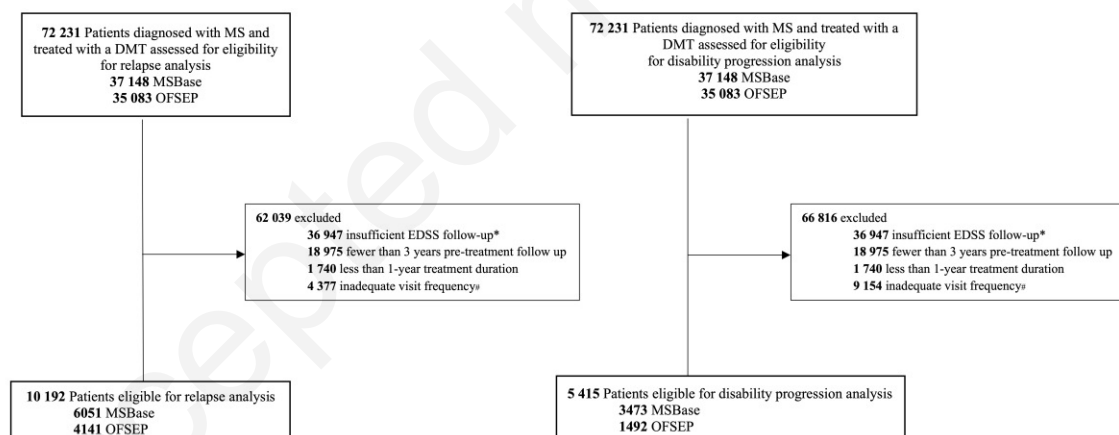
**72 231** Patients diagnosed with MS and treated with a DMT assessed for eligibility for relapse analysis
**37 148** MSBase
**35 083** OFSEP

**62 039** excluded
**36 947** insufficient EDSS follow-up*
**18 975** fewer than 3 years pre-treatment follow up
**1 740** less than 1-year treatment duration
**4 377** inadequate visit frequency#

**10 192** Patients eligible for relapse analysis
**6051** MSBase
**4141** OFSEP

**72 231** Patients diagnosed with MS and treated with a DMT assessed for eligibility for disability progression analysis
**37 148** MSBase
**35 083** OFSEP

**66 816** excluded
**36 947** insufficient EDSS follow-up*
**18 975** fewer than 3 years pre-treatment follow up
**1 740** less than 1-year treatment duration
**9 154** inadequate visit frequency#

**5 415** Patients eligible for disability progression analysis
**3473** MSBase
**1492** OFSEP